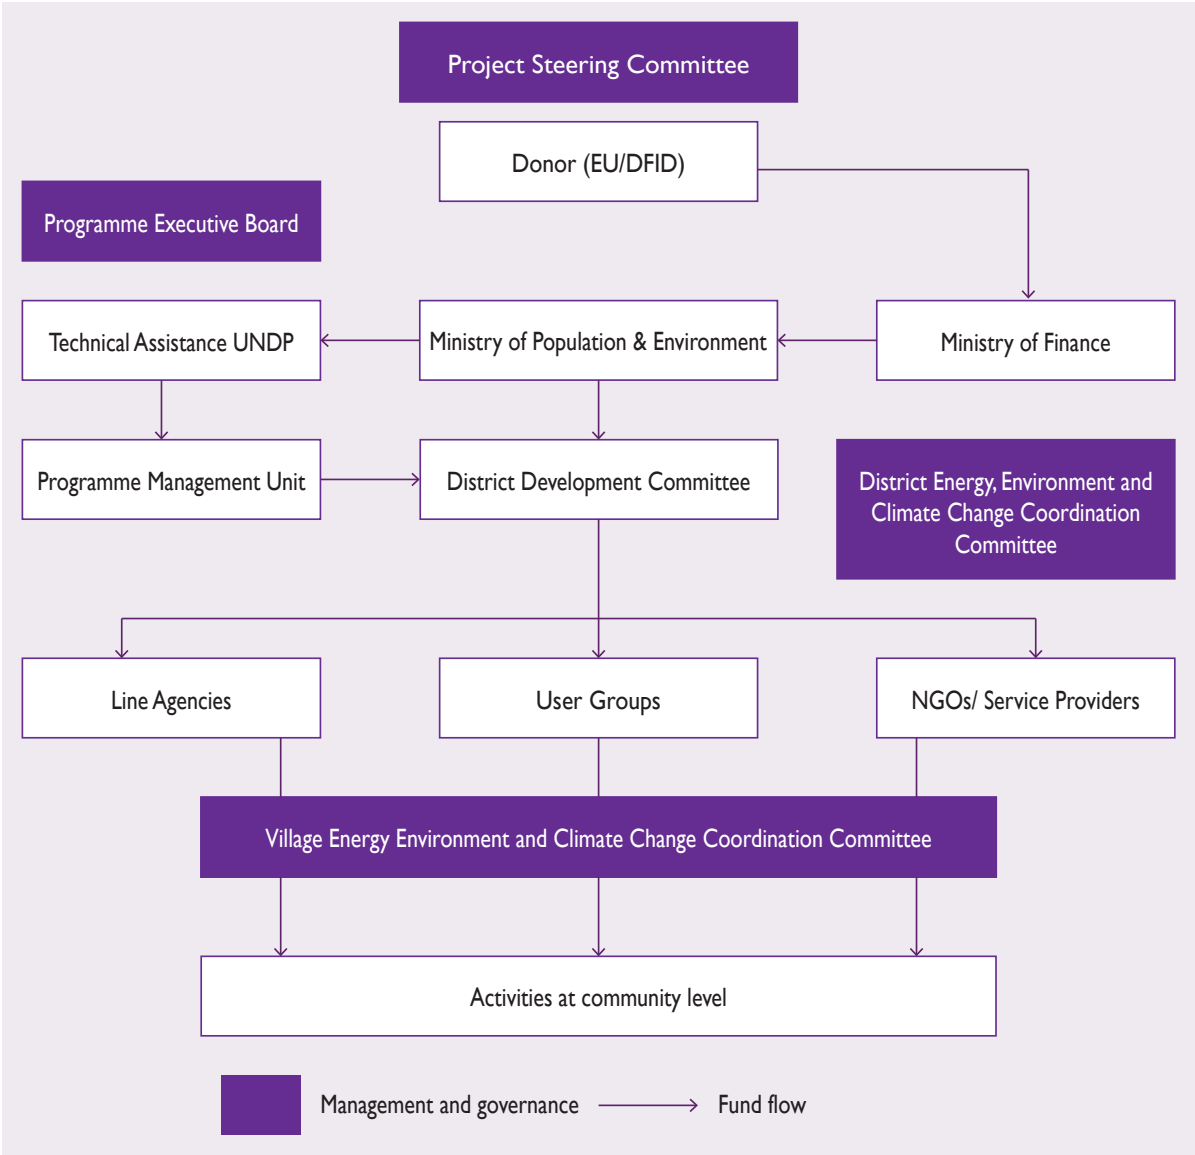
Project Steering Committee

Donor (EU/DFID)

Programme Executive Board

Technical Assistance UNDP

Ministry of Population & Environment

Ministry of Finance

Programme Management Unit

District Development Committee

District Energy, Environment and Climate Change Coordination Committee

Line Agencies

User Groups

NGOs/ Service Providers

Village Energy Environment and Climate Change Coordination Committee

Activities at community level

Management and governance

Fund flow